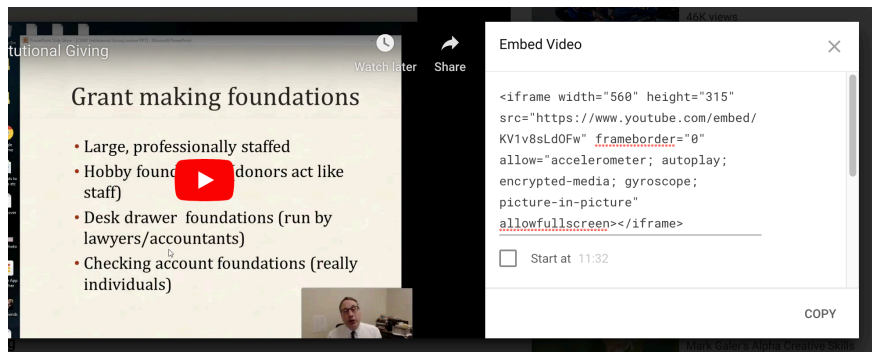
tutional Giving

Watch later

Share

46K views

Grant making foundations

• Large, professionally staffed
• Hobby found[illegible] donors act like staff)
• Desk drawer foundations (run by lawyers/accountants)
• Checking account foundations (really individuals)

Embed Video

<iframe width="560" height="315" src="https://www.youtube.com/embed/KV1v8sLdOFw" frameborder="0" allow="accelerometer; autoplay; encrypted-media; gyroscope; picture-in-picture" allowfullscreen></iframe>

Start at 11:32

COPY

Mark Galer's Alpha Creative Skills